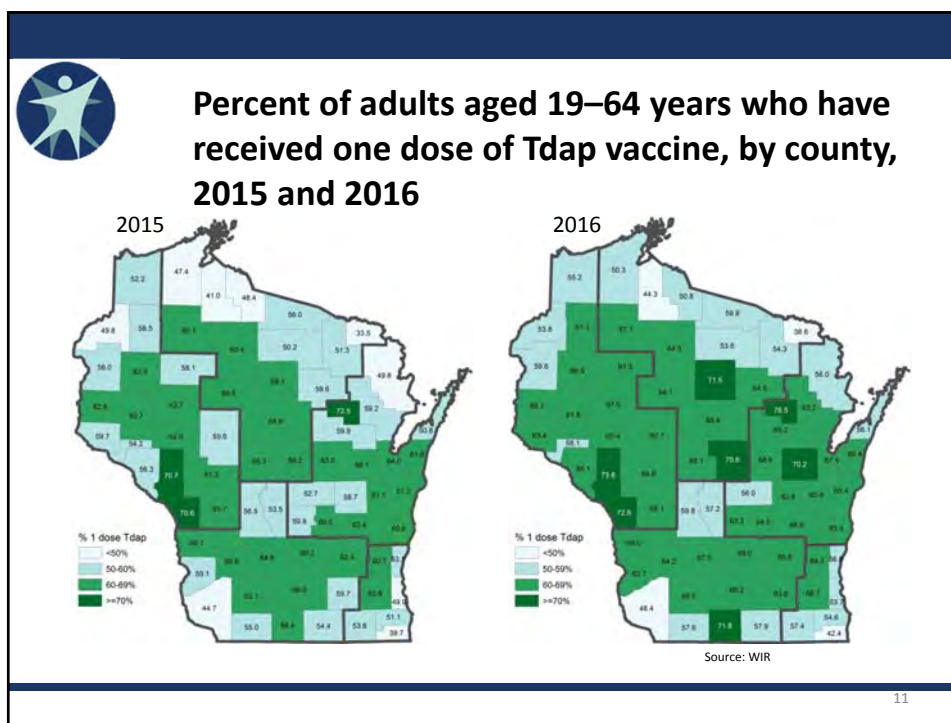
Percent of adults aged 19–64 years who have received one dose of Tdap vaccine, by county, 2015 and 2016

2015

52.2 47.4 41.0 48.4 56.0 33.5 49.8 58.5 50.2 51.3 49.8 56.0 58.1 59.6 72.9 59.2 59.9 59.7 54.2 59.6 56.3 70.7 70.6 56.5 53.5 52.7 58.7 59.8 59.1 44.7 55.0 54.4 53.6 59.7 51.1 39.7

% 1 dose Tdap
<50%
50-60%
60-69%
>=70%

2016

55.2 50.3 44.3 50.8 59.8 38.6 53.6 54.3 56.0 59.6 71.5 78.5 58.1 73.6 70.6 70.2 72.6 56.0 59.8 57.2 48.4 57.6 71.9 57.9 57.4 54.6 42.4

% 1 dose Tdap
<50%
50-59%
60-69%
>=70%

Source: WIR

11